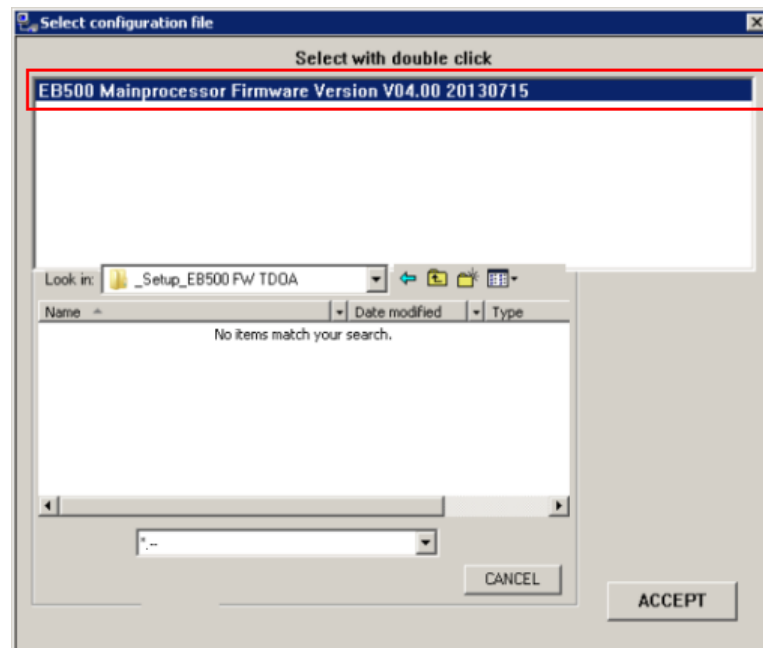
Select configuration file

Select with double click

EB500 Mainprocessor Firmware Version V04.00 20130715

Look in: _Setup_EB500 FW TDOA

Name | Date modified | Type

No items match your search.

*.--

CANCEL

ACCEPT